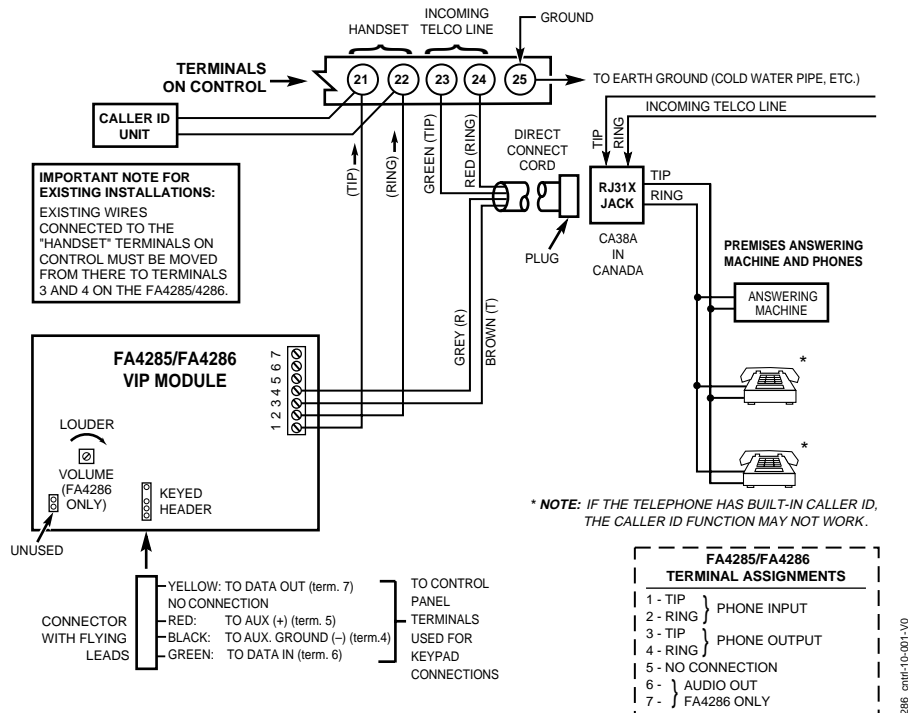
HANDSET

INCOMING TELCO LINE

GROUND

TERMINALS ON CONTROL

21 22 23 24 25

TO EARTH GROUND (COLD WATER PIPE, ETC.)

INCOMING TELCO LINE

CALLER ID UNIT

(TIP)

(RING)

GREEN (TIP)

RED (RING)

DIRECT CONNECT CORD

TIP

RING

RJ31X JACK

TIP

RING

PLUG

CA38A IN CANADA

PREMISES ANSWERING MACHINE AND PHONES

ANSWERING MACHINE

IMPORTANT NOTE FOR EXISTING INSTALLATIONS:
EXISTING WIRES CONNECTED TO THE "HANDSET" TERMINALS ON CONTROL MUST BE MOVED FROM THERE TO TERMINALS 3 AND 4 ON THE FA4285/4286.

GREY (R)

BROWN (T)

FA4285/FA4286 VIP MODULE

1 2 3 4 5 6 7

LOUDER

VOLUME (FA4286 ONLY)

KEYED HEADER

UNUSED

*

*

* NOTE: IF THE TELEPHONE HAS BUILT-IN CALLER ID, THE CALLER ID FUNCTION MAY NOT WORK.

CONNECTOR WITH FLYING LEADS

YELLOW: TO DATA OUT (term. 7)
NO CONNECTION
RED: TO AUX (+) (term. 5)
BLACK: TO AUX. GROUND (–) (term.4)
GREEN: TO DATA IN (term. 6)

TO CONTROL PANEL TERMINALS USED FOR KEYPAD CONNECTIONS

FA4285/FA4286 TERMINAL ASSIGNMENTS
1 - TIP
2 - RING } PHONE INPUT
3 - TIP
4 - RING } PHONE OUTPUT
5 - NO CONNECTION
6 -
7 - } AUDIO OUT FA4286 ONLY

286 cntrl-10-001-V0